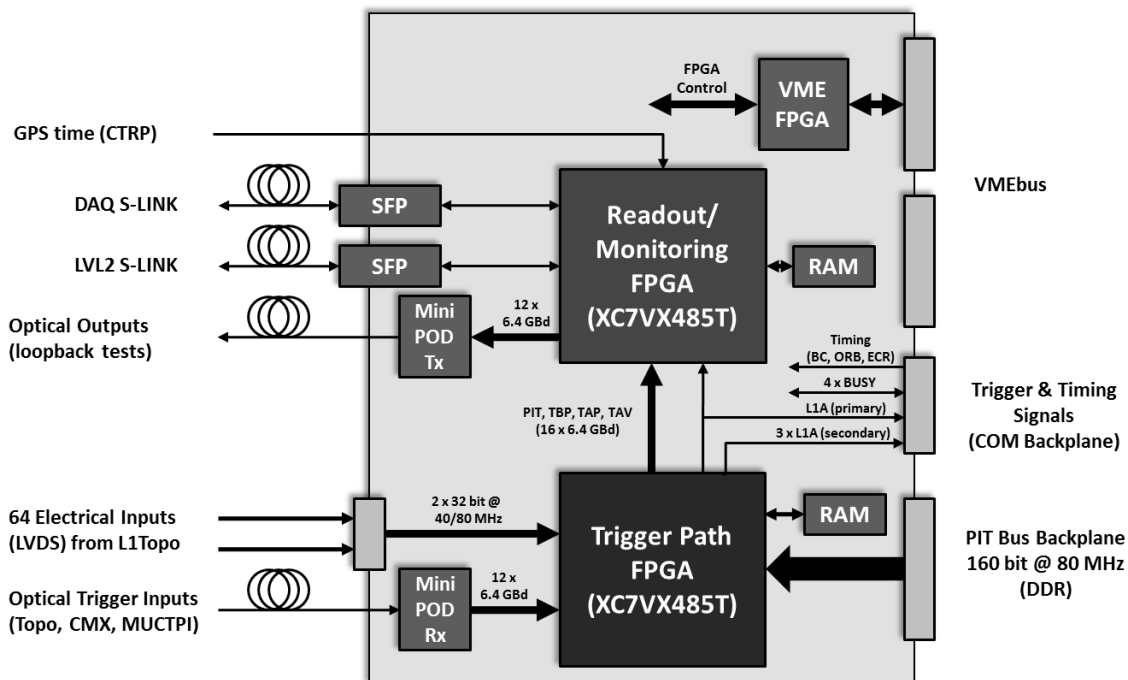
FPGA Control

VME FPGA

GPS time (CTRP)

VMEbus

DAQ S-LINK

SFP

Readout/ Monitoring FPGA (XC7VX485T)

LVL2 S-LINK

SFP

RAM

Optical Outputs (loopback tests)

Mini POD Tx

12 x 6.4 GBd

Timing (BC, ORB, ECR)

4 x BUSY

L1A (primary)

3 x L1A (secondary)

Trigger & Timing Signals (COM Backplane)

PIT, TBP, TAP, TAV (16 x 6.4 GBd)

64 Electrical Inputs (LVDS) from L1Topo

2 x 32 bit @ 40/80 MHz

Trigger Path FPGA (XC7VX485T)

RAM

PIT Bus Backplane 160 bit @ 80 MHz (DDR)

Optical Trigger Inputs (Topo, CMX, MUCTPI)

Mini POD Rx

12 x 6.4 GBd